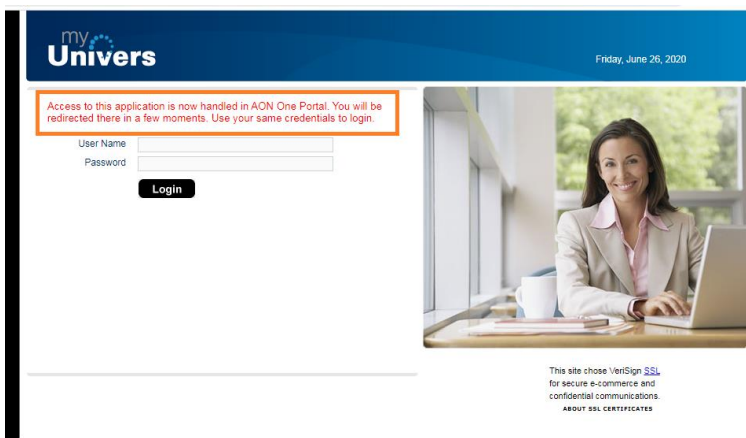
my Univers

Friday, June 26, 2020

Access to this application is now handled in AON One Portal. You will be redirected there in a few moments. Use your same credentials to login.

User Name

Password

Login

This site chose VeriSign SSL for secure e-commerce and confidential communications.

ABOUT SSL CERTIFICATES